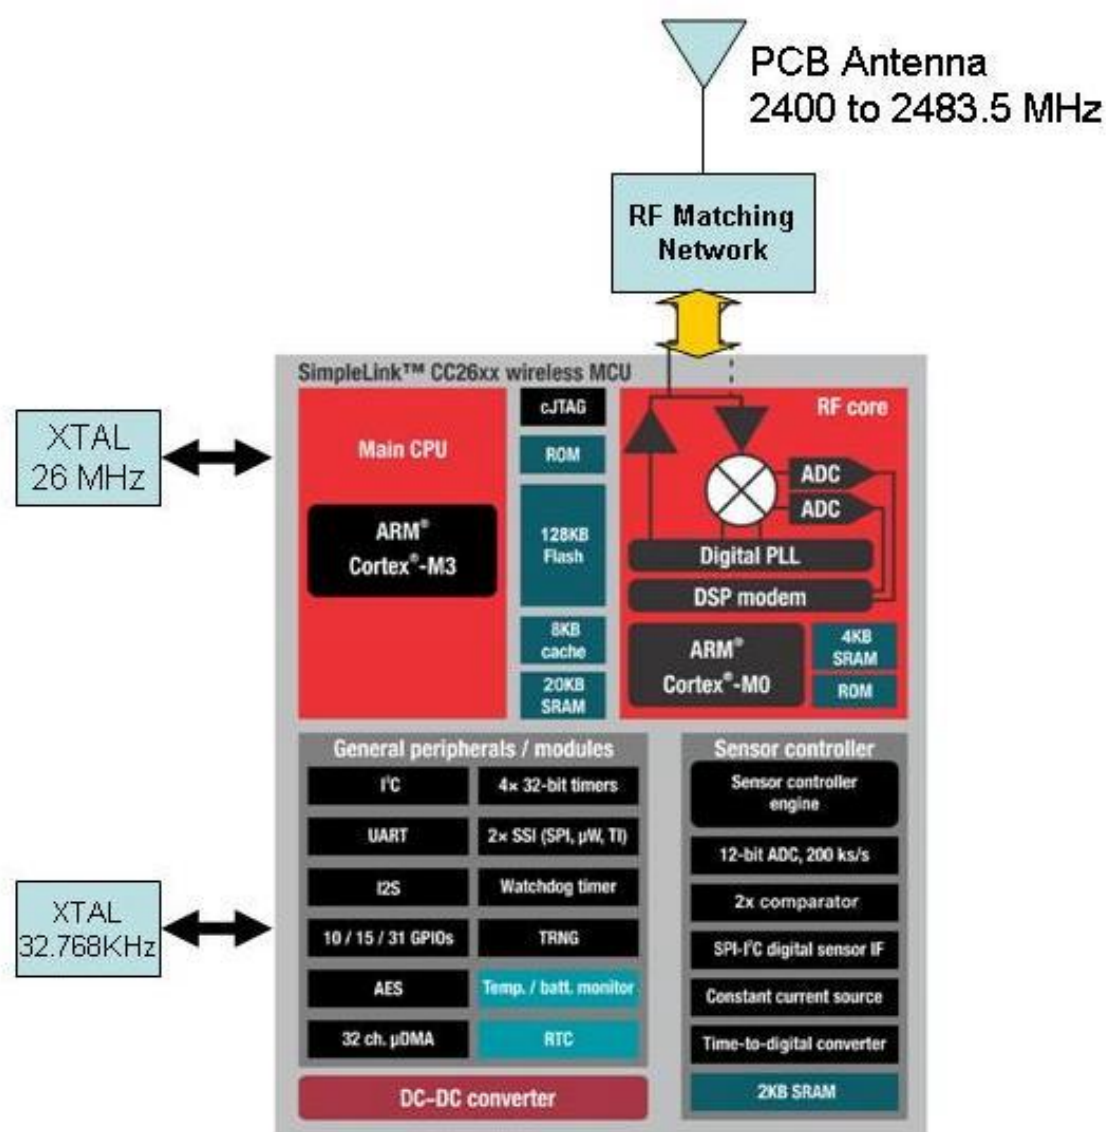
PCB Antenna
2400 to 2483.5 MHz

RF Matching Network

SimpleLink™ CC26xx wireless MCU

XTAL
26 MHz

Main CPU

ARM®
Cortex®-M3

cJTAG

ROM

128KB
Flash

8KB
cache

20KB
SRAM

RF core

ADC

ADC

Digital PLL

DSP modem

ARM®
Cortex®-M0

4KB
SRAM

ROM

XTAL
32.768KHz

General peripherals / modules

| | |
|---|---|
| I²C | 4× 32-bit timers |
| UART | 2× SSI (SPI, μW, TI) |
| I2S | Watchdog timer |
| 10 / 15 / 31 GPIOs | TRNG |
| AES | Temp. / batt. monitor |
| 32 ch. μDMA | RTC |

DC-DC converter

Sensor controller

Sensor controller engine

12-bit ADC, 200 ks/s

2x comparator

SPI-I²C digital sensor IF

Constant current source

Time-to-digital converter

2KB SRAM